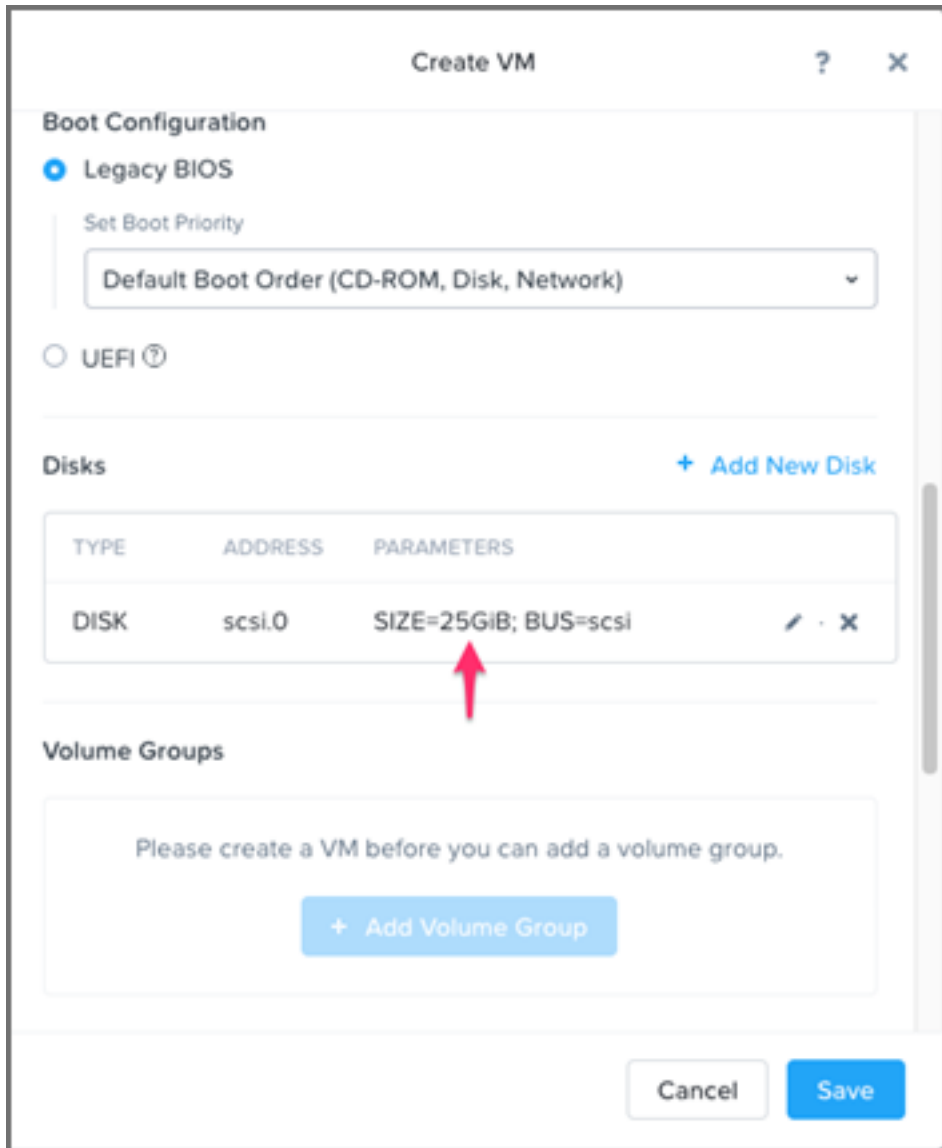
Create VM

?

✕

Boot Configuration

Legacy BIOS

Set Boot Priority

Default Boot Order (CD-ROM, Disk, Network)

UEFI ?

Disks

+ Add New Disk

| TYPE | ADDRESS | PARAMETERS |
|---|---|---|
| DISK | scsi.0 | SIZE=25GiB; BUS=scsi |

Volume Groups

Please create a VM before you can add a volume group.

+ Add Volume Group

Cancel

Save